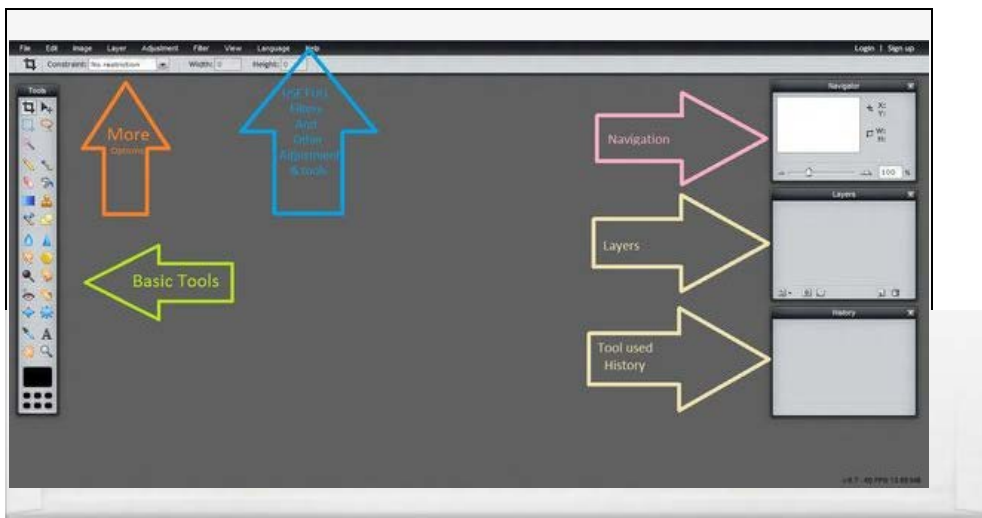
File Edit Image Layer Adjustment Filter View Language Help

Login | Sign up

Constraint: No restriction Width: 0 Height: 0

Tools

More
Options

Use Full
Filters
And
Other
Adjustment
& tools

Basic Tools

Navigation

Navigator

X:
Y:

W:
H:

100 %

Layers

Layers

Tool used
History

History

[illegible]